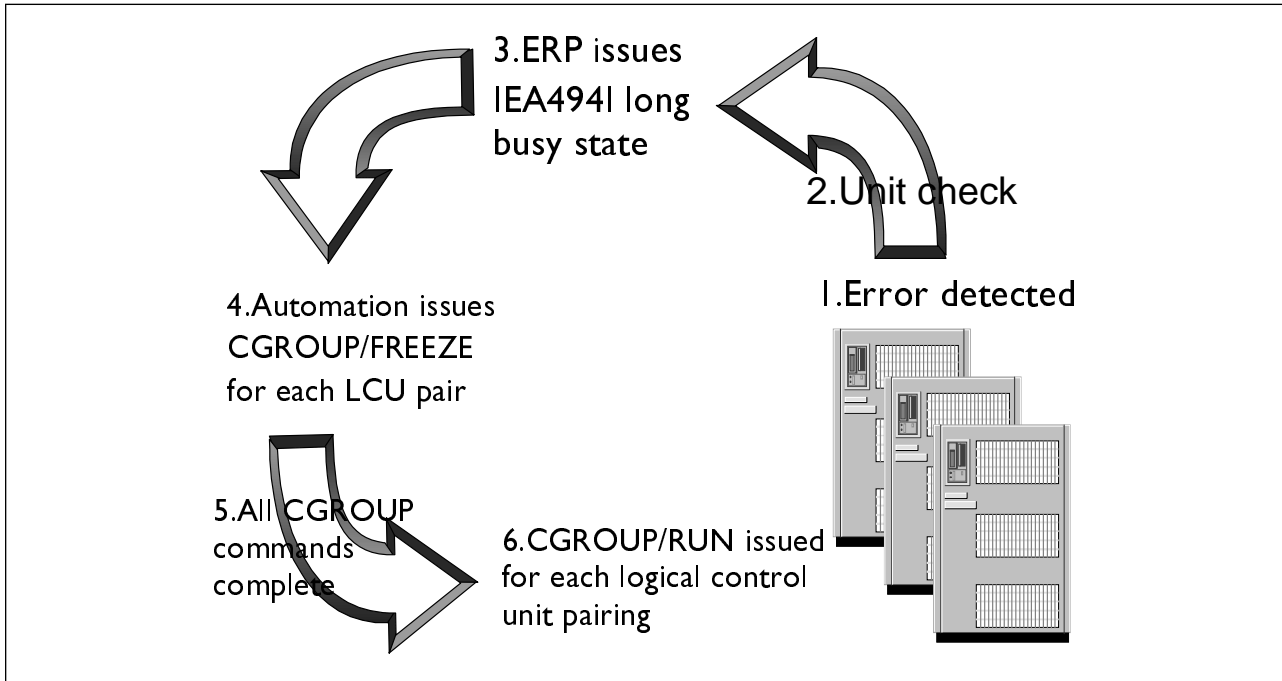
3.ERP issues IEA494I long busy state

2.Unit check

1.Error detected

4.Automation issues CGROUP/FREEZE for each LCU pair

5.All CGROUP commands complete

6.CGROUP/RUN issued for each logical control unit pairing